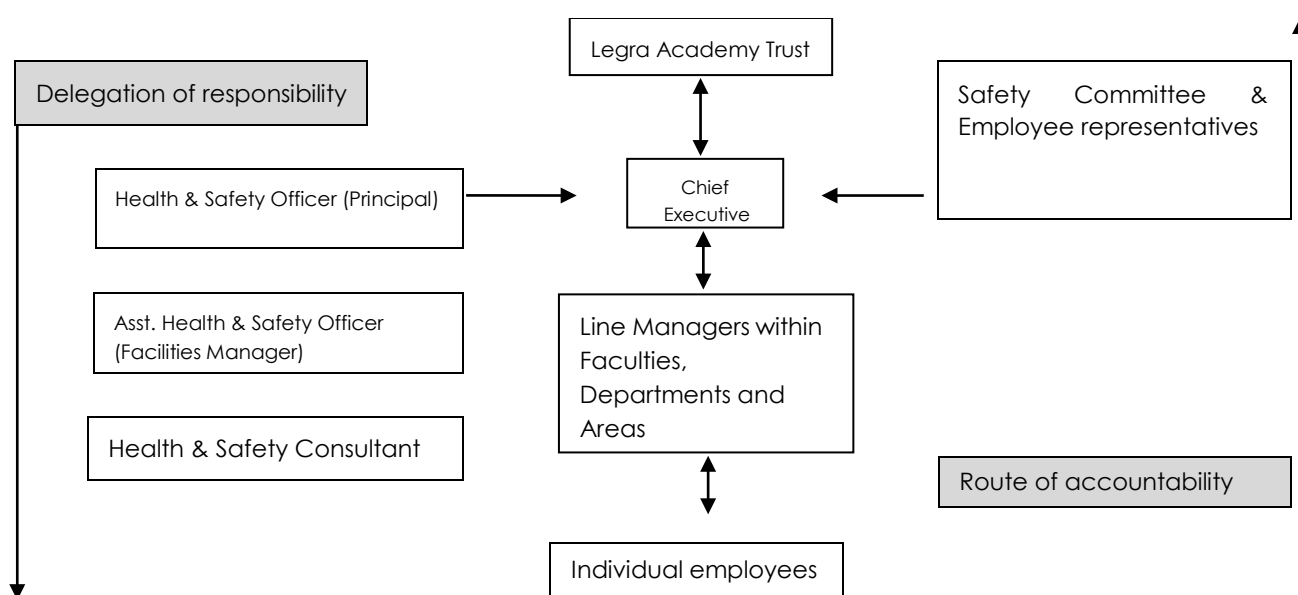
Legra Academy Trust

Delegation of responsibility

Safety Committee & Employee representatives

Health & Safety Officer (Principal)

Chief Executive

Asst. Health & Safety Officer (Facilities Manager)

Line Managers within Faculties, Departments and Areas

Health & Safety Consultant

Route of accountability

Individual employees